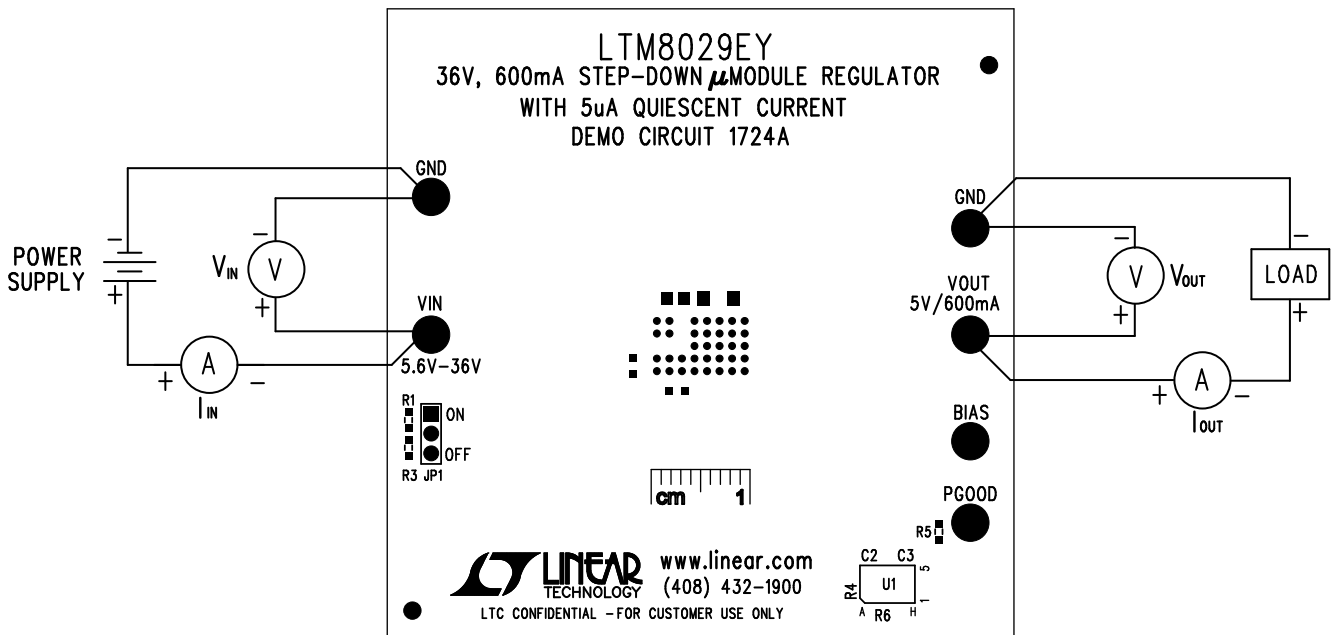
LTM8029EY
36V, 600mA STEP-DOWN μMODULE REGULATOR
WITH 5uA QUIESCENT CURRENT
DEMO CIRCUIT 1724A

POWER SUPPLY
−
+
$V_{IN}$
V
−
+
A
+
−
$I_{IN}$
GND
VIN
5.6V−36V
R1
ON
OFF
R3 JP1

cm 1

GND
VOUT
5V/600mA
BIAS
PGOOD
R5
V
$V_{OUT}$
−
+
LOAD
−
+
A
+
−
$I_{OUT}$

LINEAR TECHNOLOGY
www.linear.com
(408) 432−1900
LTC CONFIDENTIAL −FOR CUSTOMER USE ONLY

C2 C3
5
R4
U1
1
A R6 H